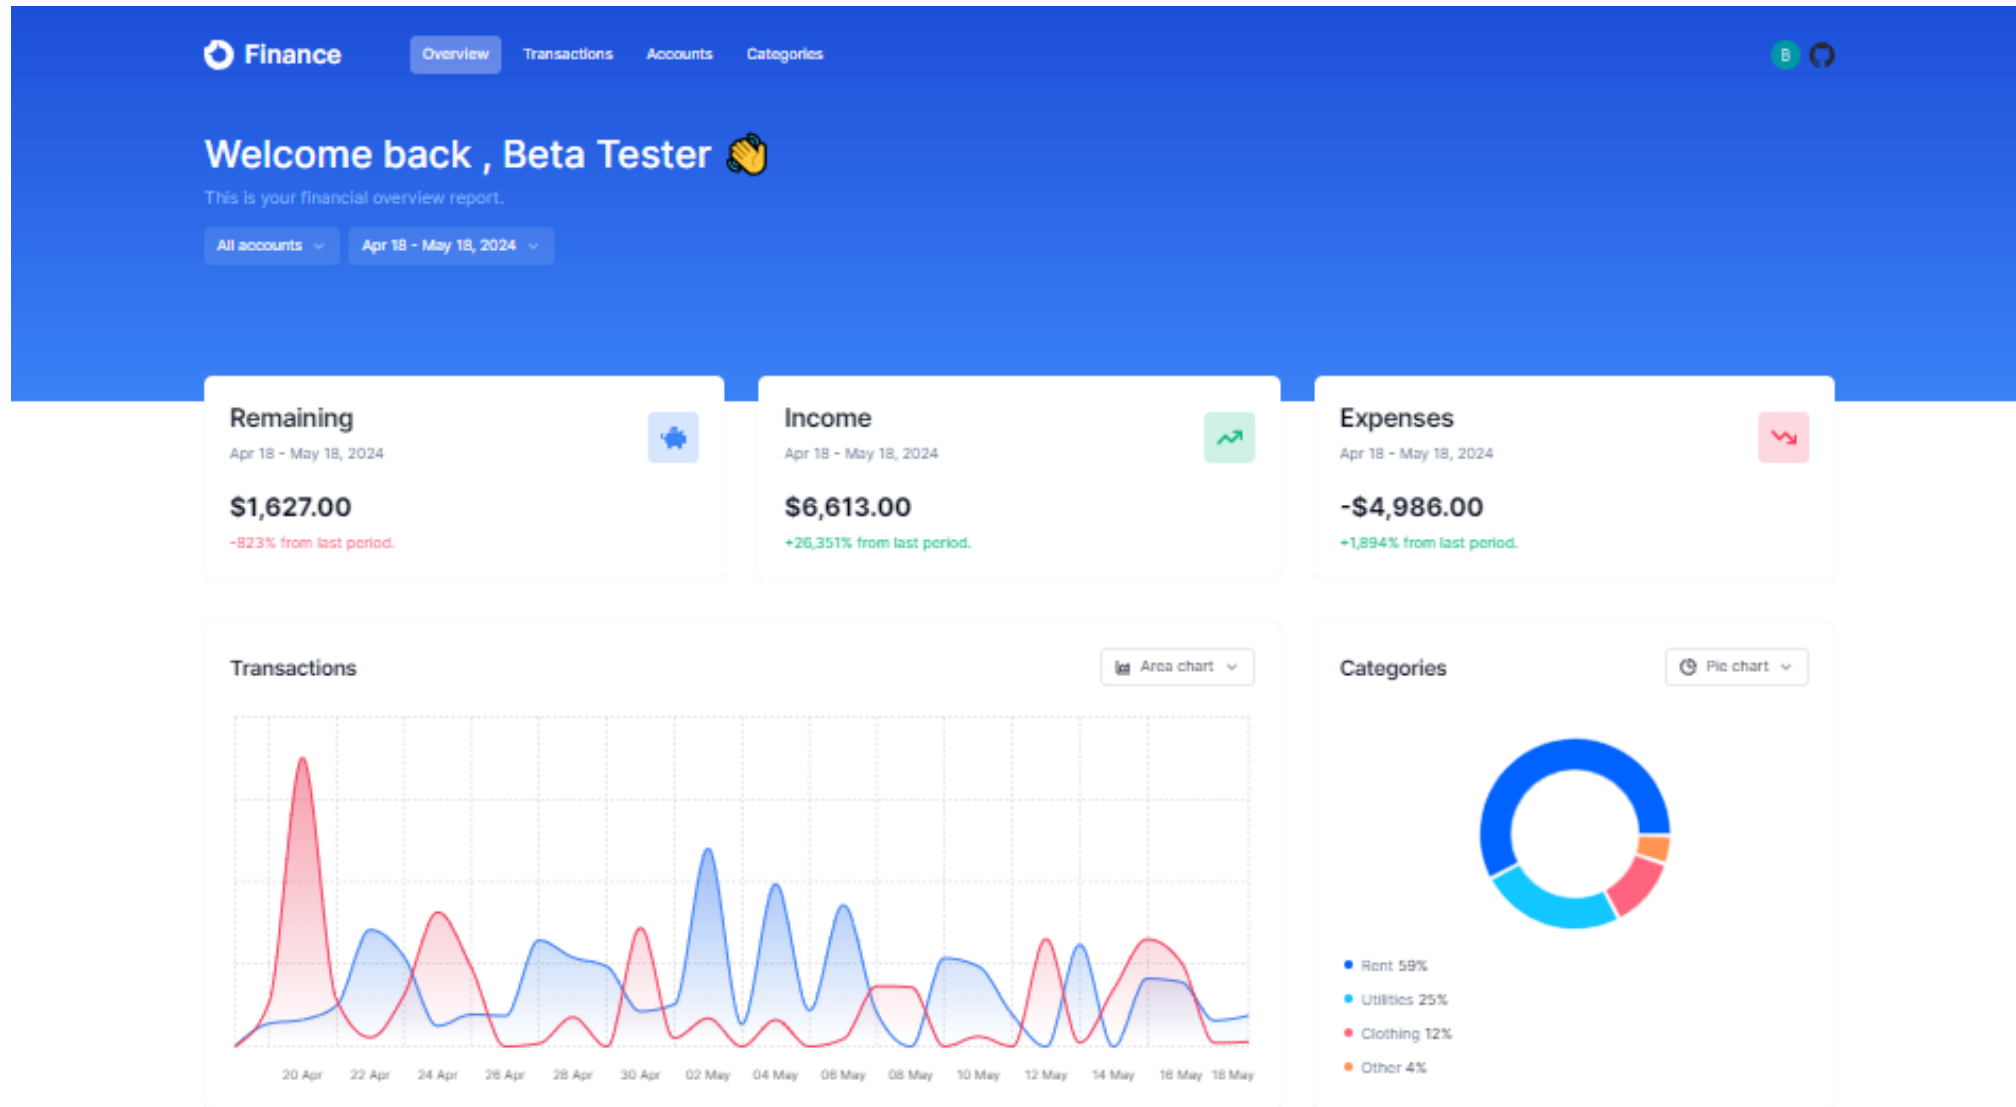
Finance

Overview Transactions Accounts Categories

B

Welcome back , Beta Tester 👋

This is your financial overview report.

All accounts

Apr 18 - May 18, 2024

Remaining

Apr 18 - May 18, 2024

$1,627.00

-823% from last period.

Income

Apr 18 - May 18, 2024

$6,613.00

+26,351% from last period.

Expenses

Apr 18 - May 18, 2024

-$4,986.00

+1,894% from last period.

Transactions

Area chart

20 Apr 22 Apr 24 Apr 26 Apr 28 Apr 30 Apr 02 May 04 May 06 May 08 May 10 May 12 May 14 May 16 May 18 May

Categories

Pie chart

Rent 59%

Utilities 25%

Clothing 12%

Other 4%